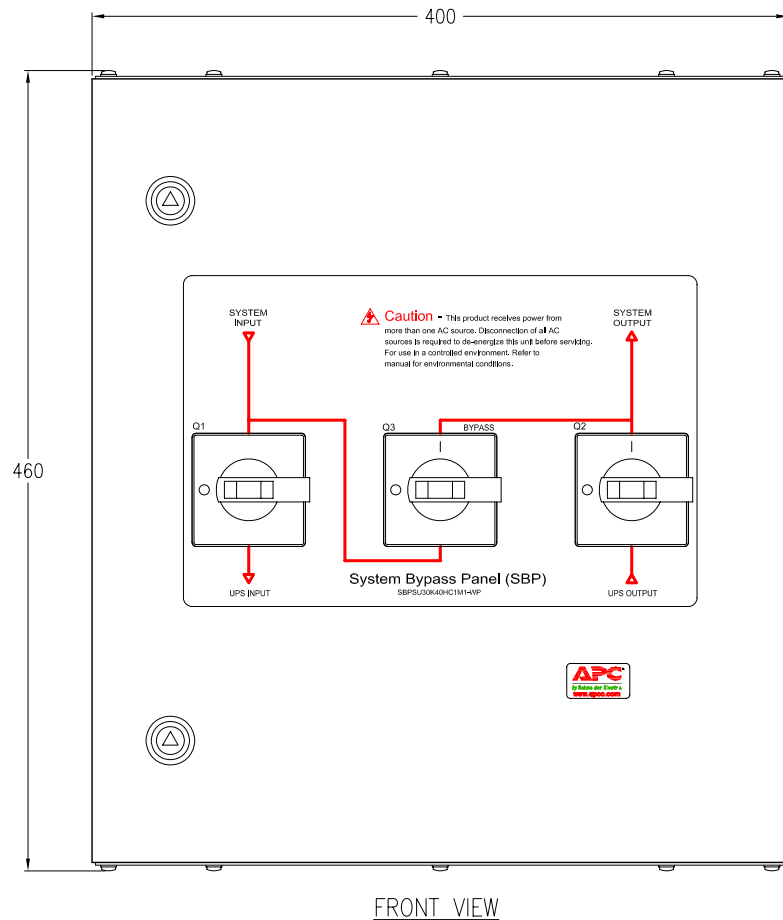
400

460

SYSTEM INPUT

Caution - This product receives power from more than one AC source. Disconnection of all AC sources is required to de-energize this unit before servicing. For use in a controlled environment. Refer to manual for environmental conditions.

SYSTEM OUTPUT

Q1

Q3

BYPASS

Q2

I

I

System Bypass Panel (SBP)

SBPSU30K40HC1M1-WP

UPS INPUT

UPS OUTPUT

APC

by Schneider Electric

www.apcc.com

FRONT VIEW